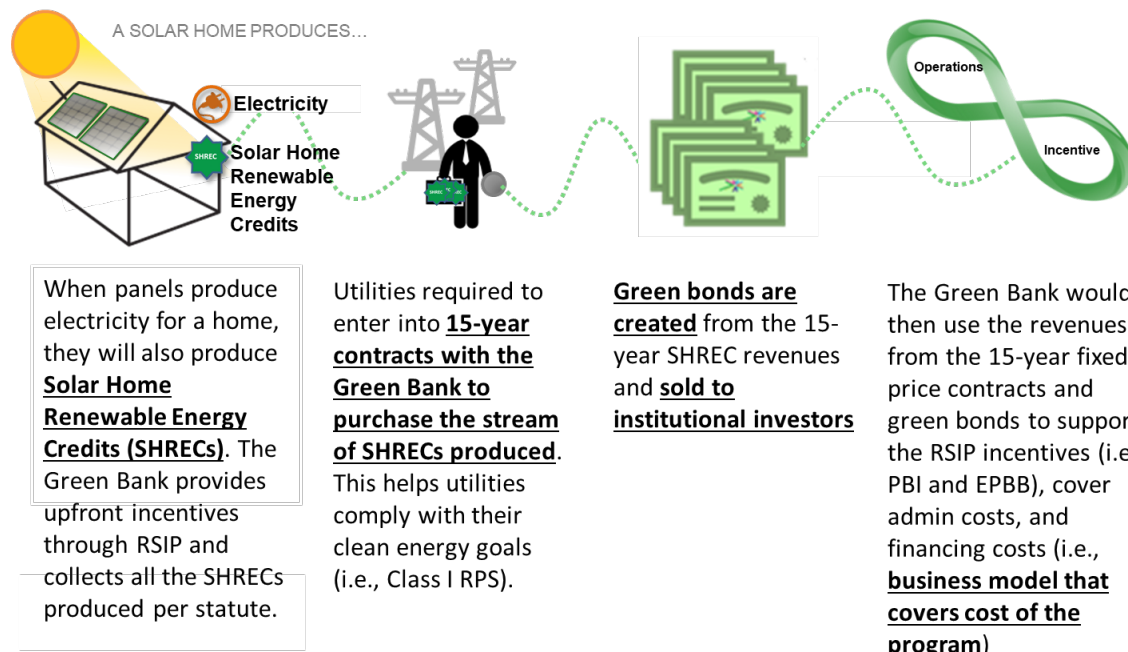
A SOLAR HOME PRODUCES…

Electricity

SHREC

Solar Home Renewable Energy Credits

SHREC

Operations

Incentive

When panels produce electricity for a home, they will also produce **Solar Home Renewable Energy Credits (SHRECs)**. The Green Bank provides upfront incentives through RSIP and collects all the SHRECs produced per statute.

Utilities required to enter into **15-year contracts with the Green Bank to purchase the stream of SHRECs produced**. This helps utilities comply with their clean energy goals (i.e., Class I RPS).

**Green bonds are created** from the 15-year SHREC revenues and **sold to institutional investors**

The Green Bank would then use the revenues from the 15-year fixed price contracts and green bonds to suppor the RSIP incentives (i.e PBI and EPBB), cover admin costs, and financing costs (i.e., **business model that covers cost of the program**)